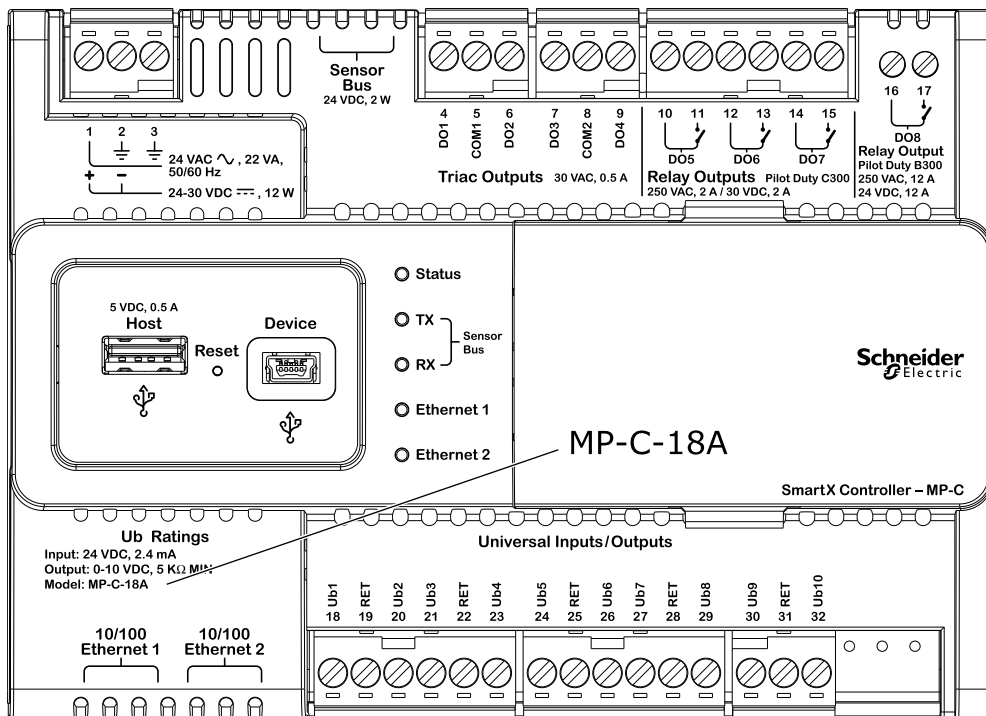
Sensor Bus
24 VDC, 2 W

1 2 3
24 VAC ~, 22 VA, 50/60 Hz
+ –
24-30 VDC ⎓, 12 W

4 DO1
5 COM1
6 DO2
7 DO3
8 COM2
9 DO4
Triac Outputs 30 VAC, 0.5 A

10 11 DO5
12 13 DO6
14 15 DO7
Relay Outputs Pilot Duty C300
250 VAC, 2 A / 30 VDC, 2 A

16 17
DO8
Relay Output
Pilot Duty B300
250 VAC, 12 A
24 VDC, 12 A

5 VDC, 0.5 A
Host
Reset
Device

Status
TX
RX
Sensor Bus
Ethernet 1
Ethernet 2

Schneider Electric

MP-C-18A

SmartX Controller – MP-C

Ub Ratings
Input: 24 VDC, 2.4 mA
Output: 0-10 VDC, 5 KΩ MIN
Model: MP-C-18A

Universal Inputs/Outputs

| Ub1 | RET | Ub2 | Ub3 | RET | Ub4 | Ub5 | RET | Ub6 | Ub7 | RET | Ub8 | Ub9 | RET | Ub10 |
|---|---|---|---|---|---|---|---|---|---|---|---|---|---|---|
| 18 | 19 | 20 | 21 | 22 | 23 | 24 | 25 | 26 | 27 | 28 | 29 | 30 | 31 | 32 |

10/100 Ethernet 1
10/100 Ethernet 2